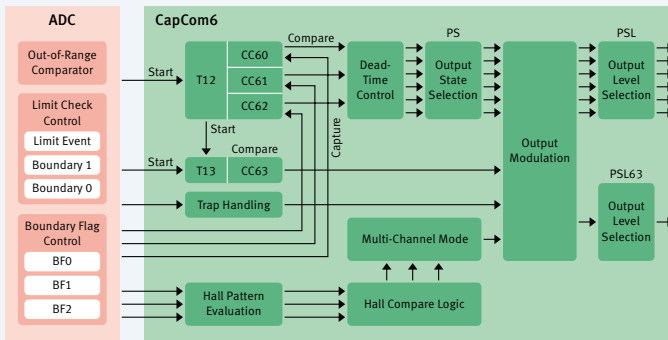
ADC

Out-of-Range Comparator

Limit Check Control

Limit Event

Boundary 1

Boundary 0

Boundary Flag Control

BF0

BF1

BF2

CapCom6

Start

T12

CC60

CC61

CC62

Compare

Start

Start

T13

CC63

Compare

Capture

Trap Handling

Dead-Time Control

PS

Output State Selection

Output Modulation

PSL

Output Level Selection

PSL63

Output Level Selection

Multi-Channel Mode

Hall Pattern Evaluation

Hall Compare Logic